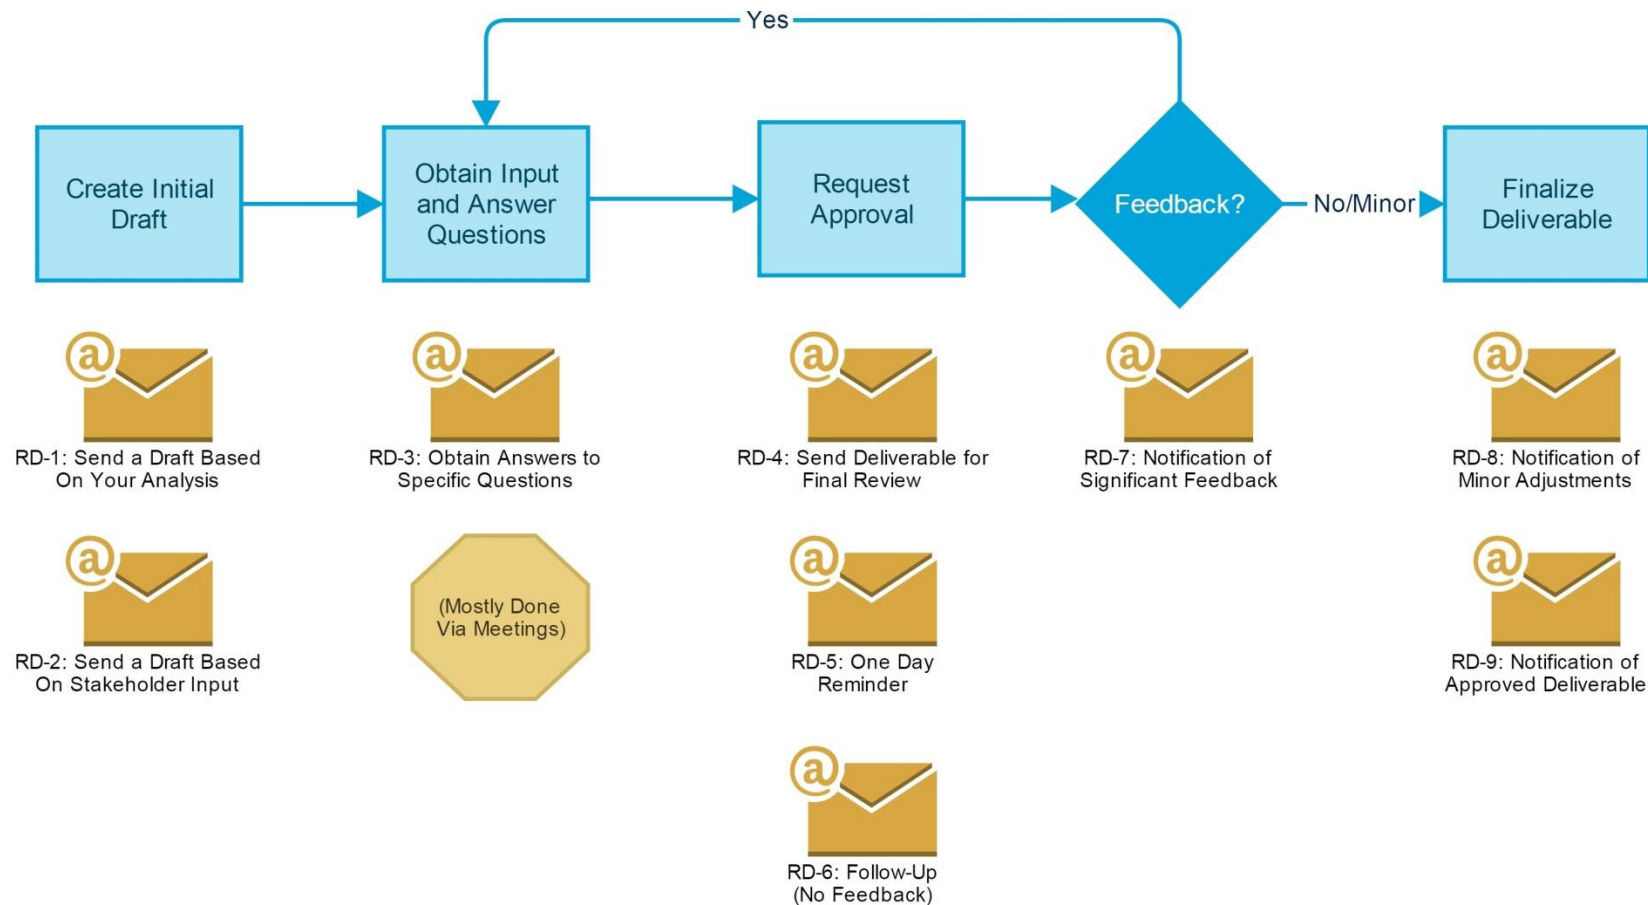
Yes

Create Initial Draft

Obtain Input and Answer Questions

Request Approval

Feedback?

No/Minor

Finalize Deliverable

RD-1: Send a Draft Based On Your Analysis

RD-2: Send a Draft Based On Stakeholder Input

RD-3: Obtain Answers to Specific Questions

(Mostly Done Via Meetings)

RD-4: Send Deliverable for Final Review

RD-5: One Day Reminder

RD-6: Follow-Up (No Feedback)

RD-7: Notification of Significant Feedback

RD-8: Notification of Minor Adjustments

RD-9: Notification of Approved Deliverable